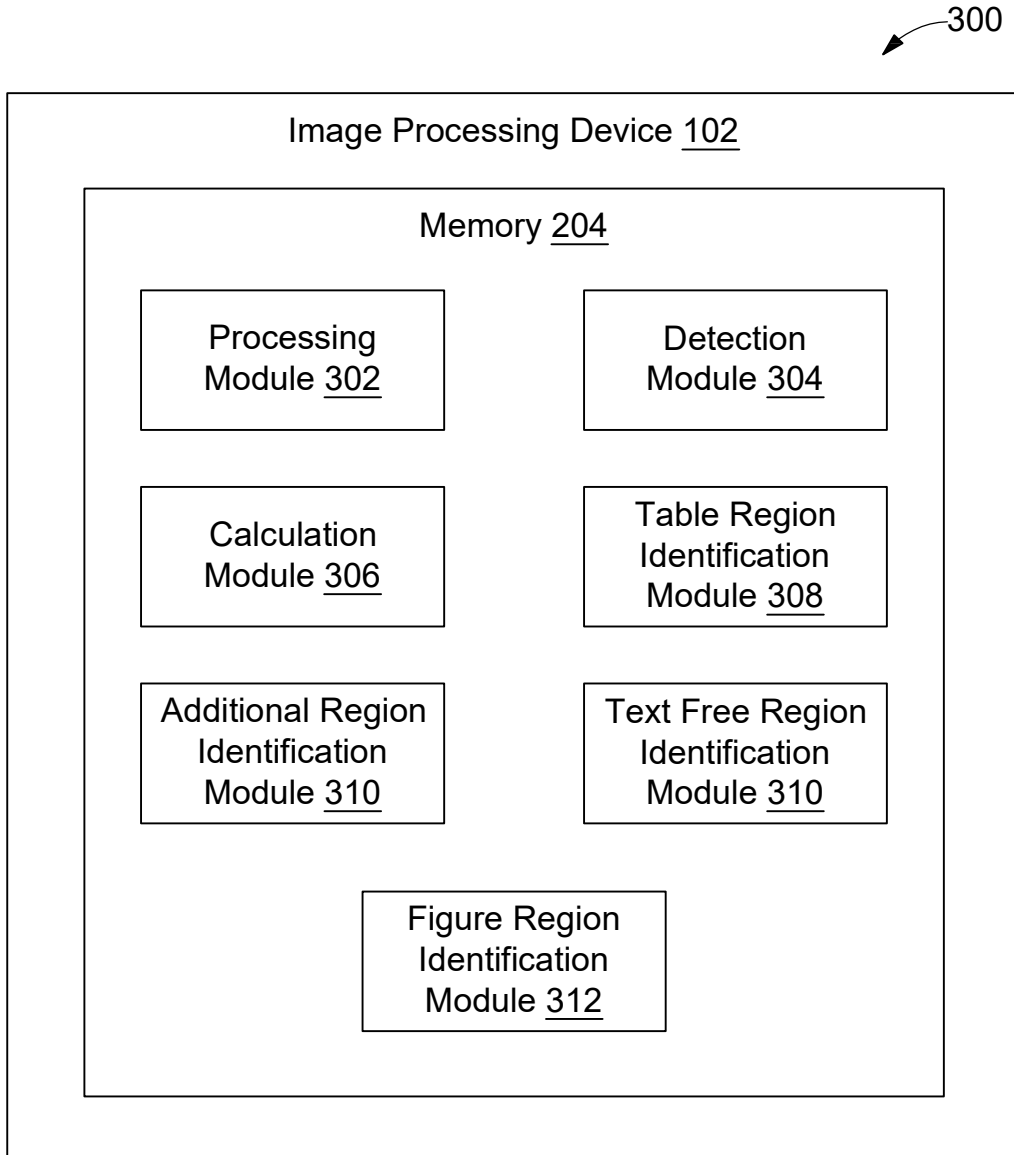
300

Image Processing Device 102

Memory 204

Processing Module 302

Detection Module 304

Calculation Module 306

Table Region Identification Module 308

Additional Region Identification Module 310

Text Free Region Identification Module 310

Figure Region Identification Module 312